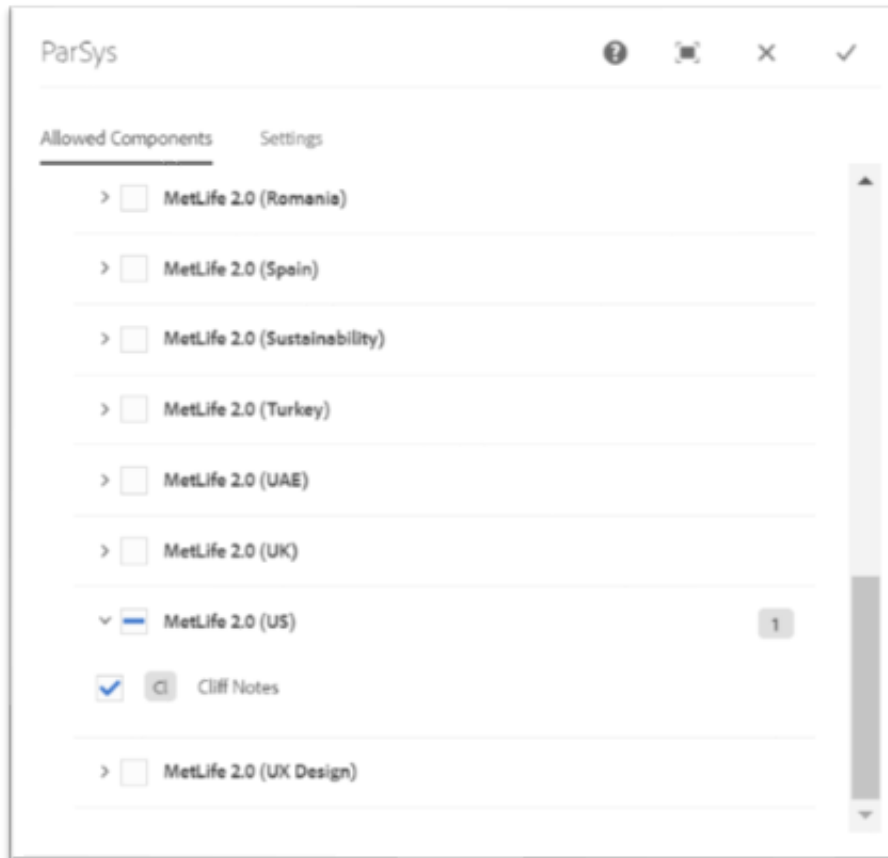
ParSys

Allowed Components Settings

MetLife 2.0 (Romania)

MetLife 2.0 (Spain)

MetLife 2.0 (Sustainability)

MetLife 2.0 (Turkey)

MetLife 2.0 (UAE)

MetLife 2.0 (UK)

MetLife 2.0 (US) 1

Cl Cliff Notes

MetLife 2.0 (UX Design)